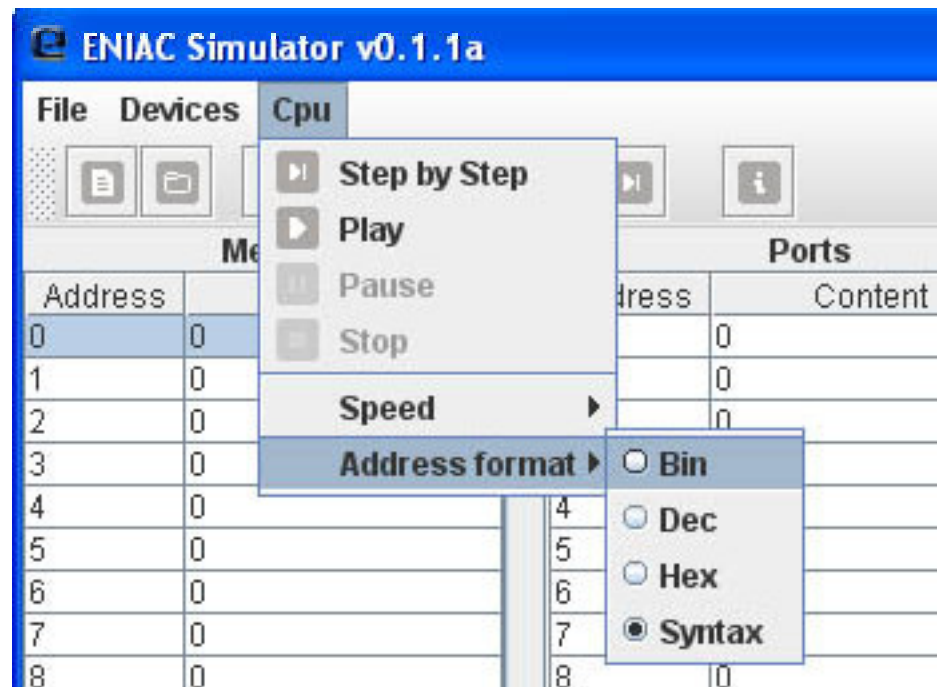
ENIAC Simulator v0.1.1a

File Devices Cpu

Me

Address

0 0
1 0
2 0
3 0
4 0
5 0
6 0
7 0
8 0

Step by Step
Play
Pause
Stop
Speed
Address format

Bin
Dec
Hex
Syntax

Ports

dress Content

0
0
0
4
5
6
7
8 0